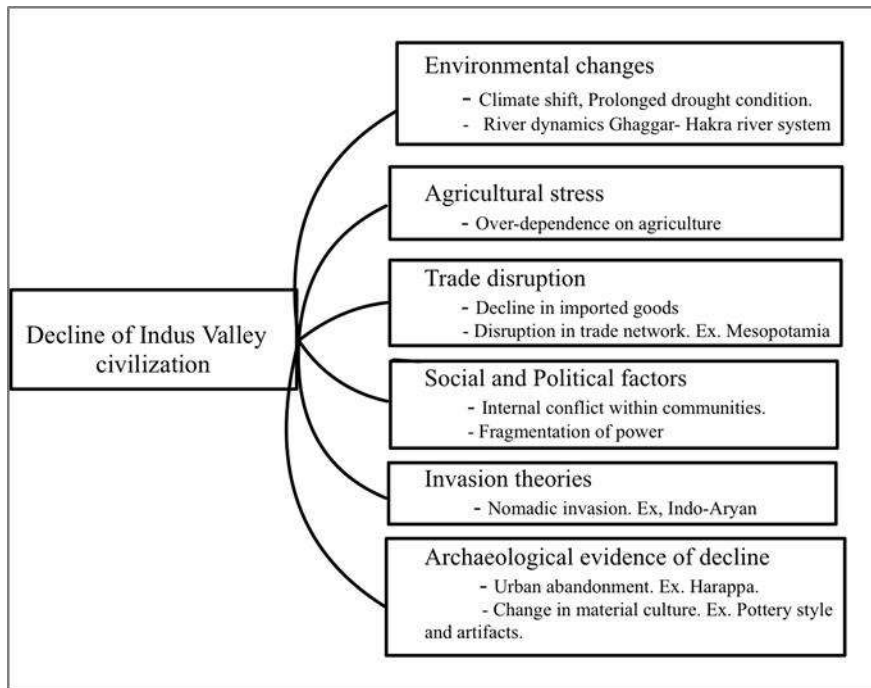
Decline of Indus Valley civilization

Environmental changes
- Climate shift, Prolonged drought condition.
- River dynamics Ghaggar- Hakra river system

Agricultural stress
- Over-dependence on agriculture

Trade disruption
- Decline in imported goods
- Disruption in trade network. Ex. Mesopotamia

Social and Political factors
- Internal conflict within communities.
- Fragmentation of power

Invasion theories
- Nomadic invasion. Ex, Indo-Aryan

Archaeological evidence of decline
- Urban abandonment. Ex. Harappa.
- Change in material culture. Ex. Pottery style and artifacts.